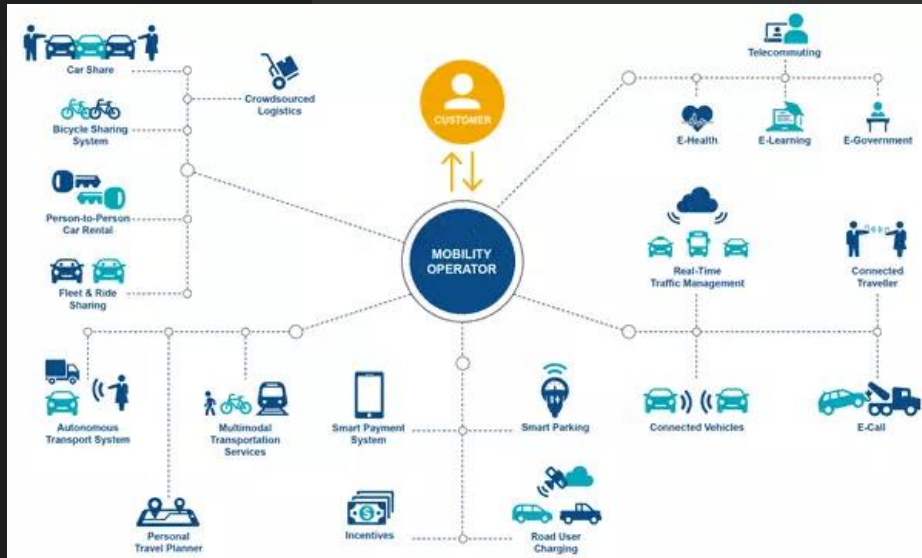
Car Share

Crowdsourced Logistics

Bicycle Sharing System

Person-to-Person Car Rental

Fleet & Ride Sharing

CUSTOMER

MOBILITY OPERATOR

Telecommuting

E-Health

E-Learning

E-Government

Real-Time Traffic Management

Connected Traveller

Autonomous Transport System

Multimodal Transportation Services

Smart Payment System

Smart Parking

Connected Vehicles

E-Call

Personal Travel Planner

Incentives

Road User Charging